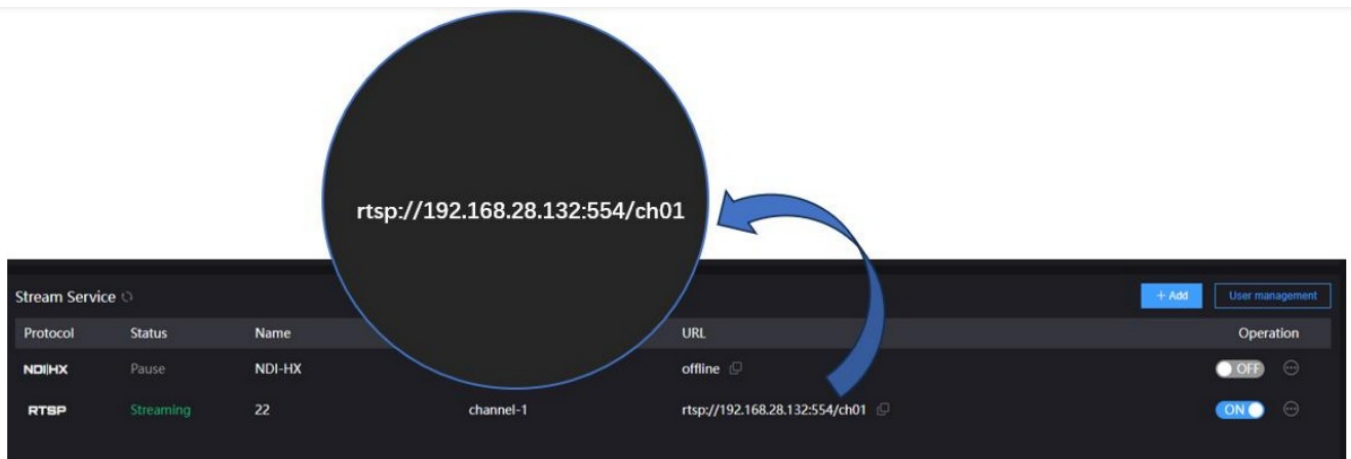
rtsp://192.168.28.132:554/ch01

Stream Service

+ Add

User management

| Protocol | Status | Name | | URL | Operation |
|---|---|---|---|---|---|
| NDI\|HX | Pause | NDI-HX | | offline | OFF |
| RTSP | Streaming | 22 | channel-1 | rtsp://192.168.28.132:554/ch01 | ON |